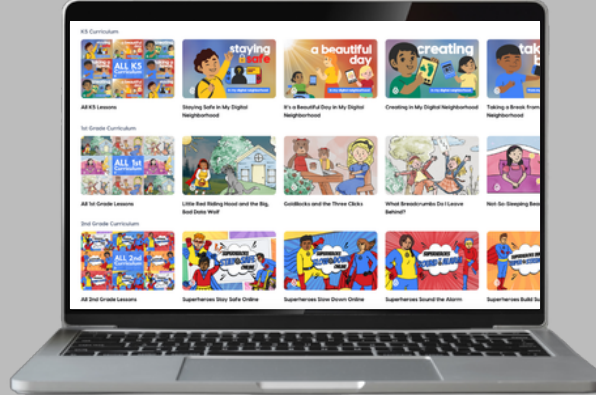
K5 Curriculum

ALL K5 Curriculum
All K5 Lessons

staying safe
in my digital neighborhood
Staying Safe in My Digital Neighborhood

a beautiful day
in my digital neighborhood
It's a Beautiful Day in My Digital Neighborhood

creating
in my digital neighborhood
Creating in My Digital Neighborhood

tak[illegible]
Taking a Break from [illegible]

1st Grade Curriculum

ALL 1st Curriculum
All 1st Grade Lessons

Little Red Riding Hood and the Big, Bad Data Wolf

Goldilocks and the Three Clicks

What Breadcrumbs Do I Leave Behind?

Not-So-Sleeping Bea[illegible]

2nd Grade Curriculum

ALL 2nd Curriculum
All 2nd Grade Lessons

Superheroes Stay Safe Online

Superheroes Slow Down Online

Superheroes Sound the Alarm

Superheroes Build S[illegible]